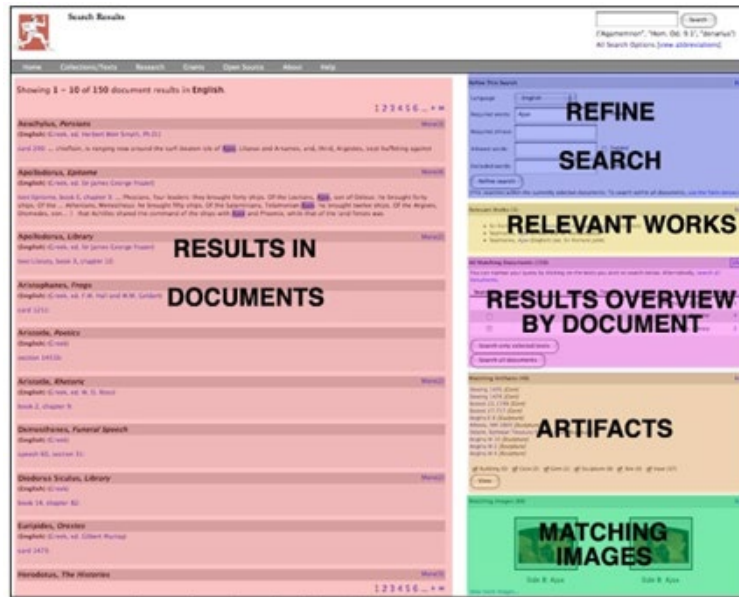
Search Results

Search

("Agamemnon", "Hom. Od. 9.1", "denarius")

All Search Options [view abbreviations]

Home Collections/Texts Research Grants Open Source About Help

Showing 1 – 10 of 150 document results in English.

1 2 3 4 5 6 ...

Aeschylus, Persians

Apollodorus, Epitome

Apollodorus, Library

RESULTS IN

DOCUMENTS

Aristophanes, Frogs

Aristotle, Poetics

Aristotle, Rhetoric

Demosthenes, Funeral Speech

Diodorus Siculus, Library

Euripides, Orestes

Herodotus, The Histories

1 2 3 4 5 6 ...

REFINE

SEARCH

Refine search

RELEVANT WORKS

RESULTS OVERVIEW BY DOCUMENT

Search only selected texts

Search all documents

ARTIFACTS

MATCHING IMAGES

Side B: Ajax

Side B: Ajax